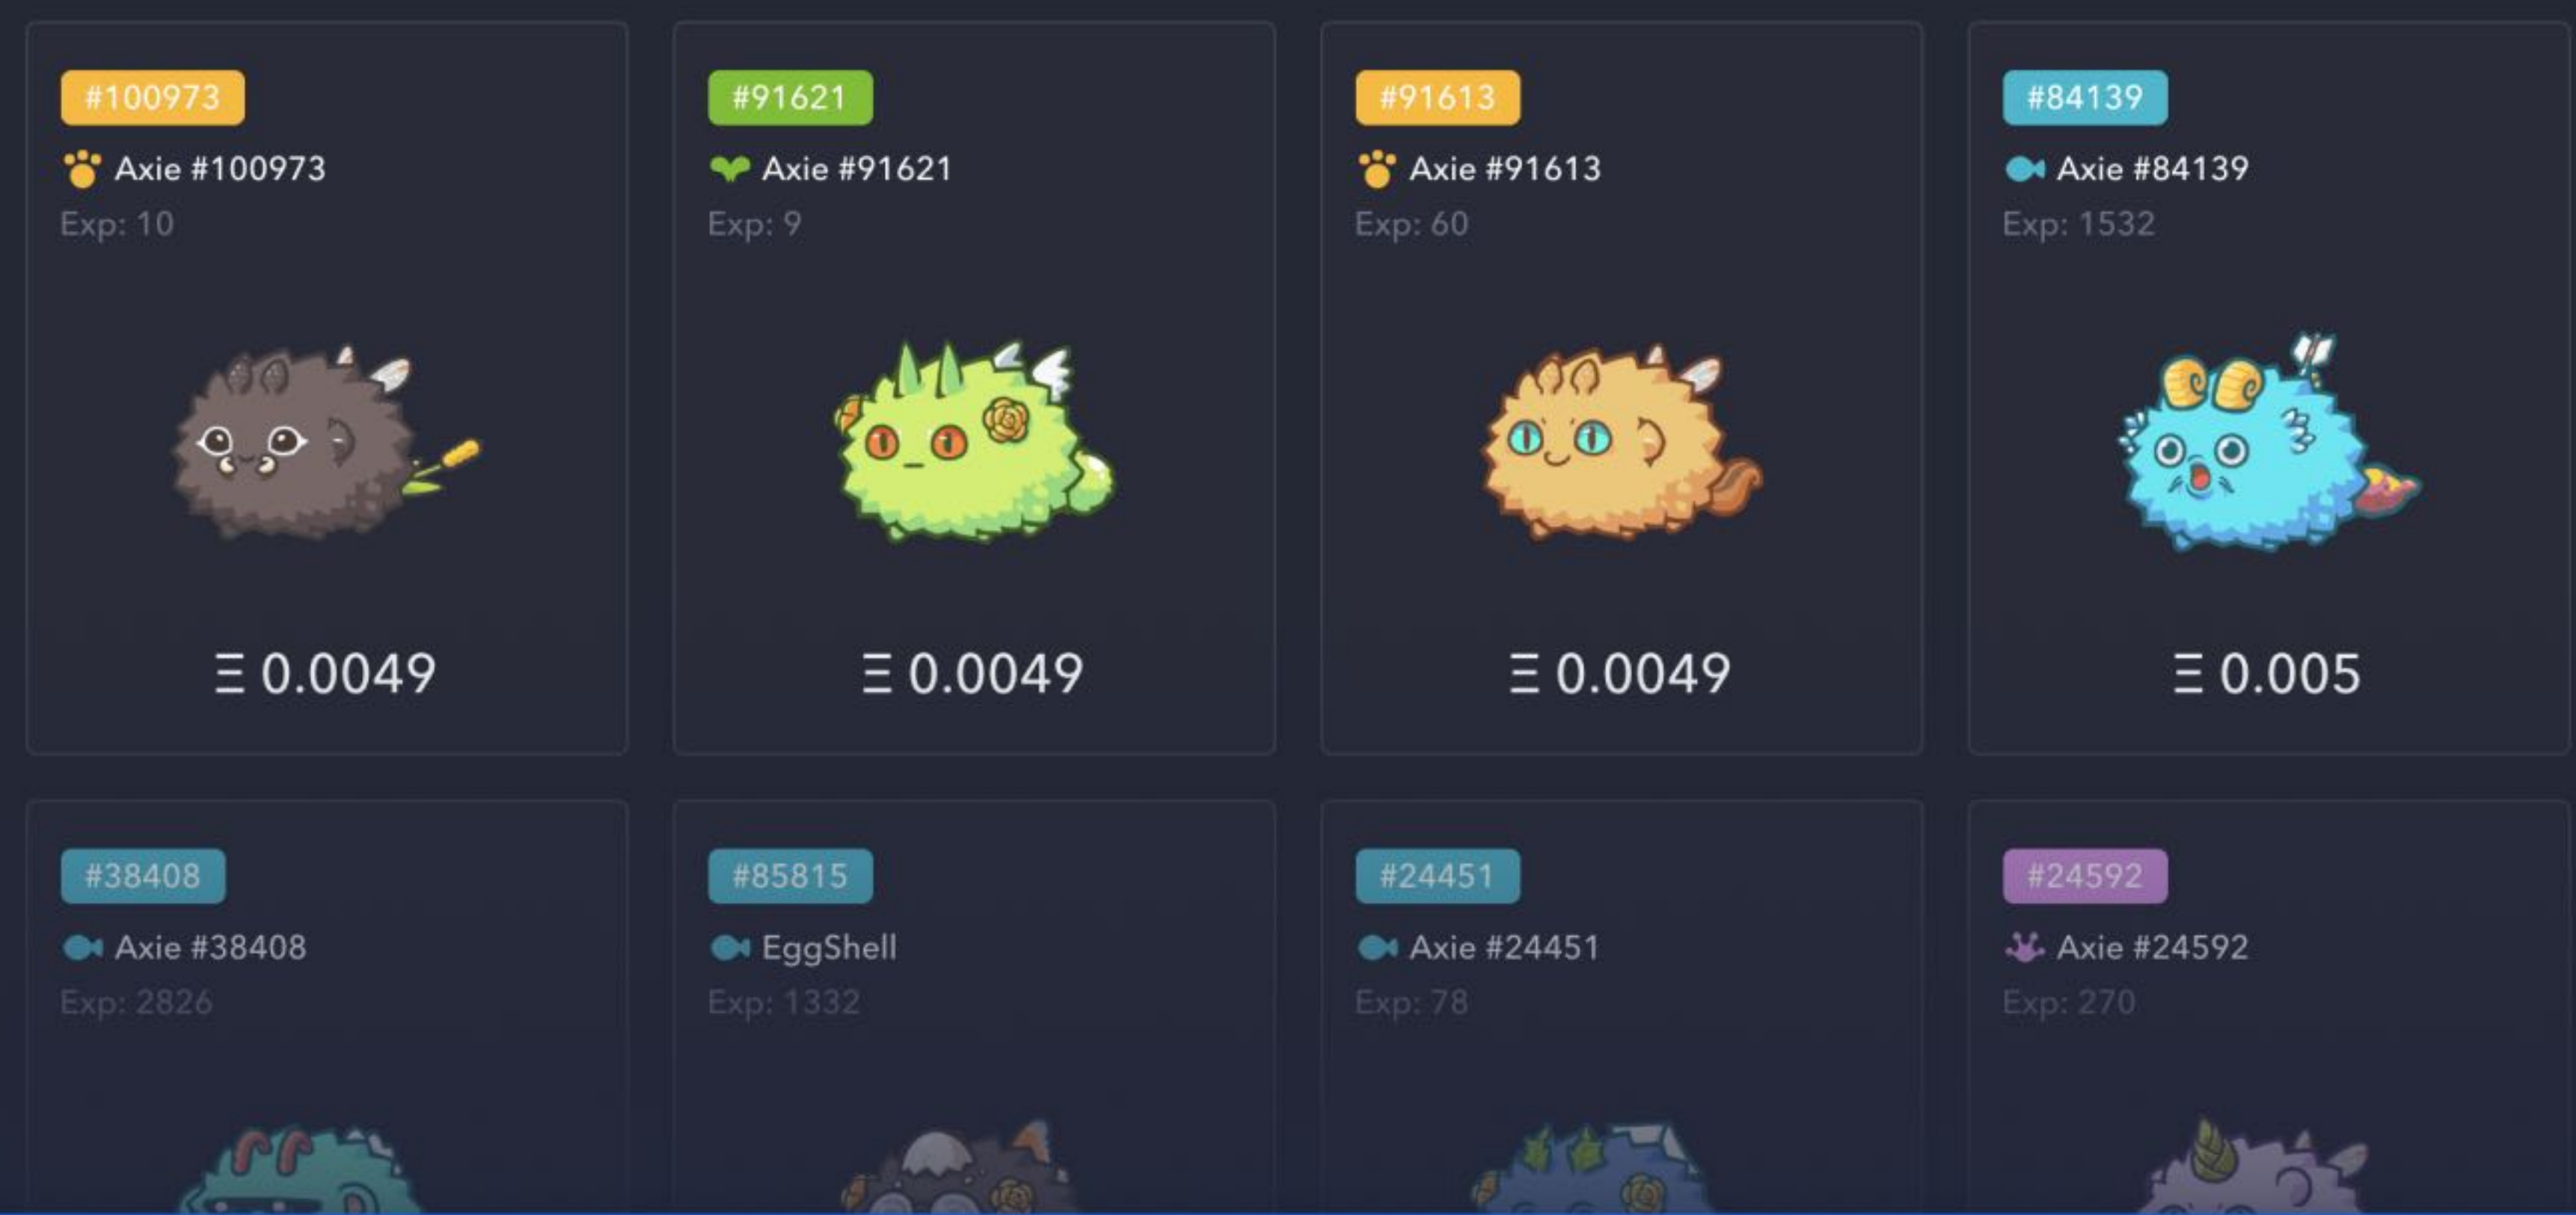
#100973
Axie #100973
Exp: 10

Ξ 0.0049

#91621
Axie #91621
Exp: 9

Ξ 0.0049

#91613
Axie #91613
Exp: 60

Ξ 0.0049

#84139
Axie #84139
Exp: 1532

Ξ 0.005

#38408
Axie #38408
Exp: 2826

#85815
EggShell
Exp: 1332

#24451
Axie #24451
Exp: 78

#24592
Axie #24592
Exp: 270